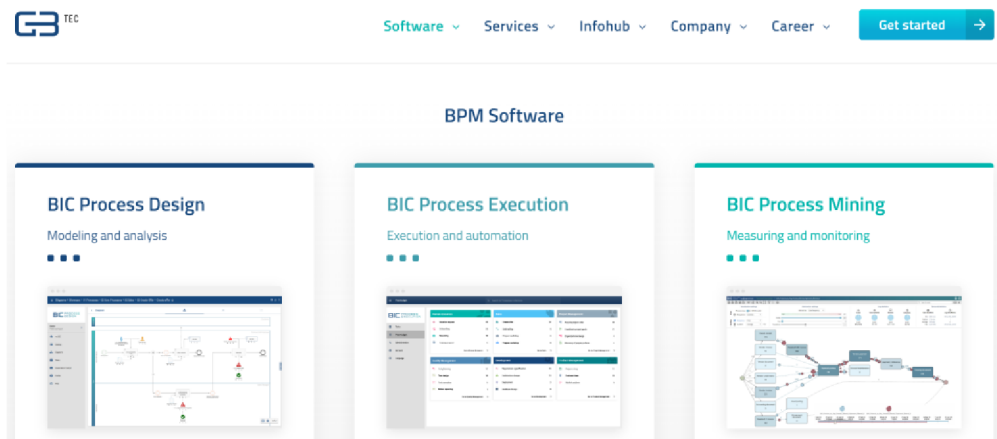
TEC

Software Services Infohub Company Career Get started

BPM Software

BIC Process Design

Modeling and analysis

BIC Process Execution

Execution and automation

BIC Process Mining

Measuring and monitoring